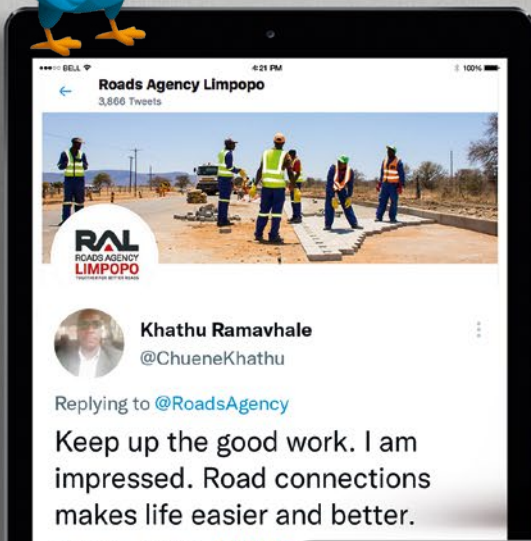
BELL
4:21 PM
100%
Roads Agency Limpopo
3,866 Tweets

RAL
ROADS AGENCY
LIMPOPO
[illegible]

Khathu Ramavhale
@ChueneKhathu

Replying to @RoadsAgency
Keep up the good work. I am impressed. Road connections makes life easier and better.